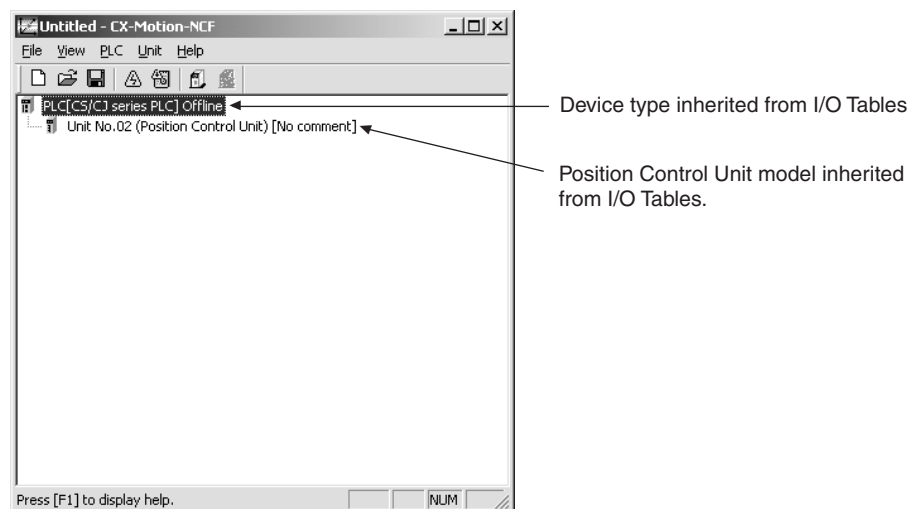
Untitled - CX-Motion-NCF

File View PLC Unit Help

PLC[CS/CJ series PLC] Offline

Unit No.02 (Position Control Unit) [No comment]

Device type inherited from I/O Tables

Position Control Unit model inherited from I/O Tables.

Press [F1] to display help.

NUM